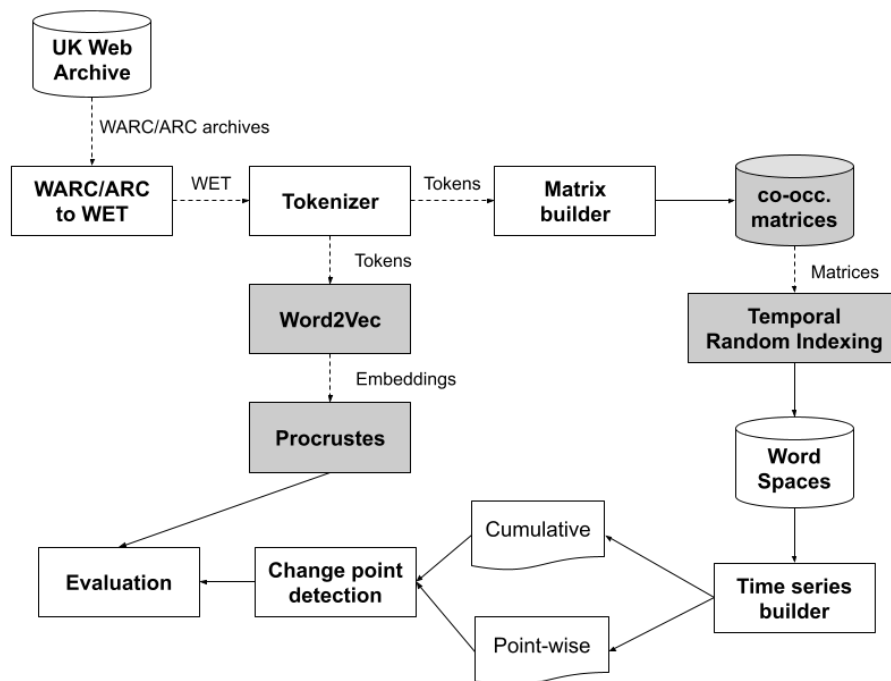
UK Web Archive

WARC/ARC archives

WARC/ARC to WET

WET

Tokenizer

Tokens

Matrix builder

co-occ. matrices

Tokens

Matrices

Word2Vec

Temporal Random Indexing

Embeddings

Procrustes

Word Spaces

Cumulative

Evaluation

Change point detection

Time series builder

Point-wise